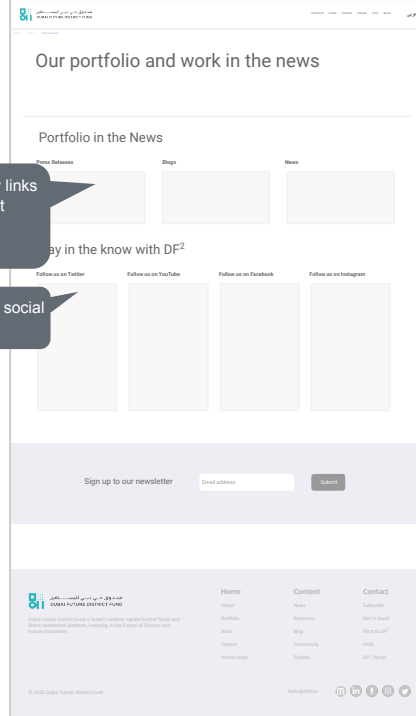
صندوق دبي للمستقبل
DUBAI FUTURE DISTRICT FUND

عربي

Our portfolio and work in the news

Portfolio in the News

Press Releases

Blogs

News

links
t

ay in the know with DF$^2$

social

Follow us on Twitter

Follow us on YouTube

Follow us on Facebook

Follow us on Instagram

Sign up to our newsletter

Email address

Submit

صندوق دبي للمستقبل
DUBAI FUTURE DISTRICT FUND

Home

About

Portfolio

Team

Careers

Partnerships

Content

News

Resources

Blog

Community

Toolkits

Contact

Subscribe

Get in touch

Pitch to DF$^2$

FAQs

DF$^2$ Portal

© 2022 Dubai Future District Fund

hello@df2.ae